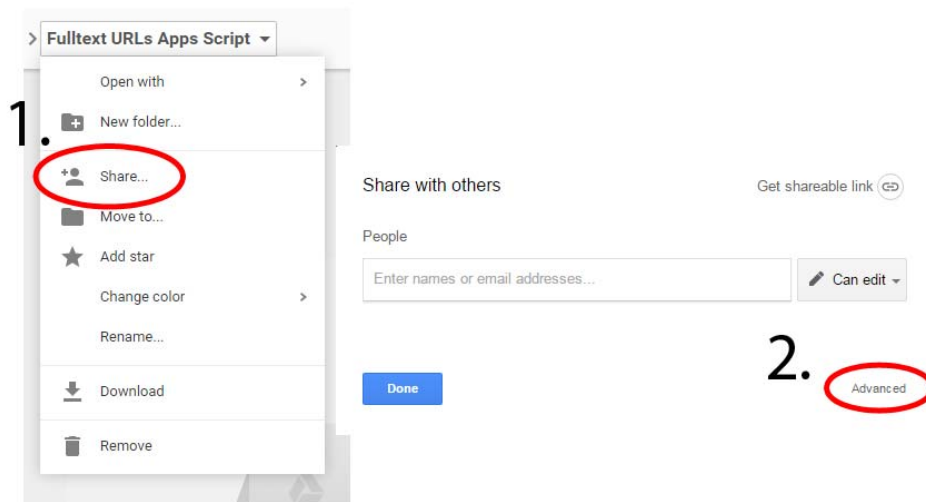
> Fulltext URLs Apps Script

1.

Open with

New folder...

Share...

Move to...

Add star

Change color

Rename...

Download

Remove

Share with others

Get shareable link

People

Enter names or email addresses...

Can edit

2.

Done

Advanced